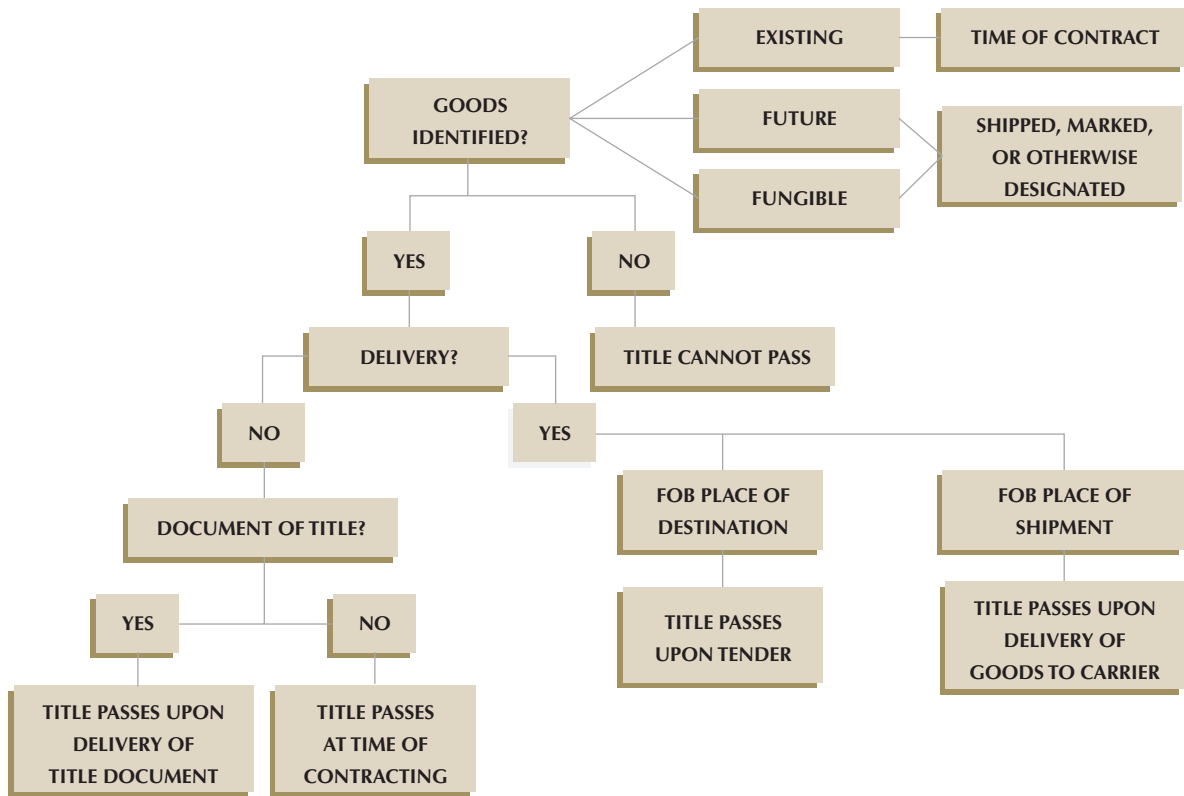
GOODS IDENTIFIED?

EXISTING

TIME OF CONTRACT

FUTURE

FUNGIBLE

SHIPPED, MARKED, OR OTHERWISE DESIGNATED

YES

NO

DELIVERY?

TITLE CANNOT PASS

NO

YES

DOCUMENT OF TITLE?

FOB PLACE OF DESTINATION

FOB PLACE OF SHIPMENT

YES

NO

TITLE PASSES UPON TENDER

TITLE PASSES UPON DELIVERY OF GOODS TO CARRIER

TITLE PASSES UPON DELIVERY OF TITLE DOCUMENT

TITLE PASSES AT TIME OF CONTRACTING